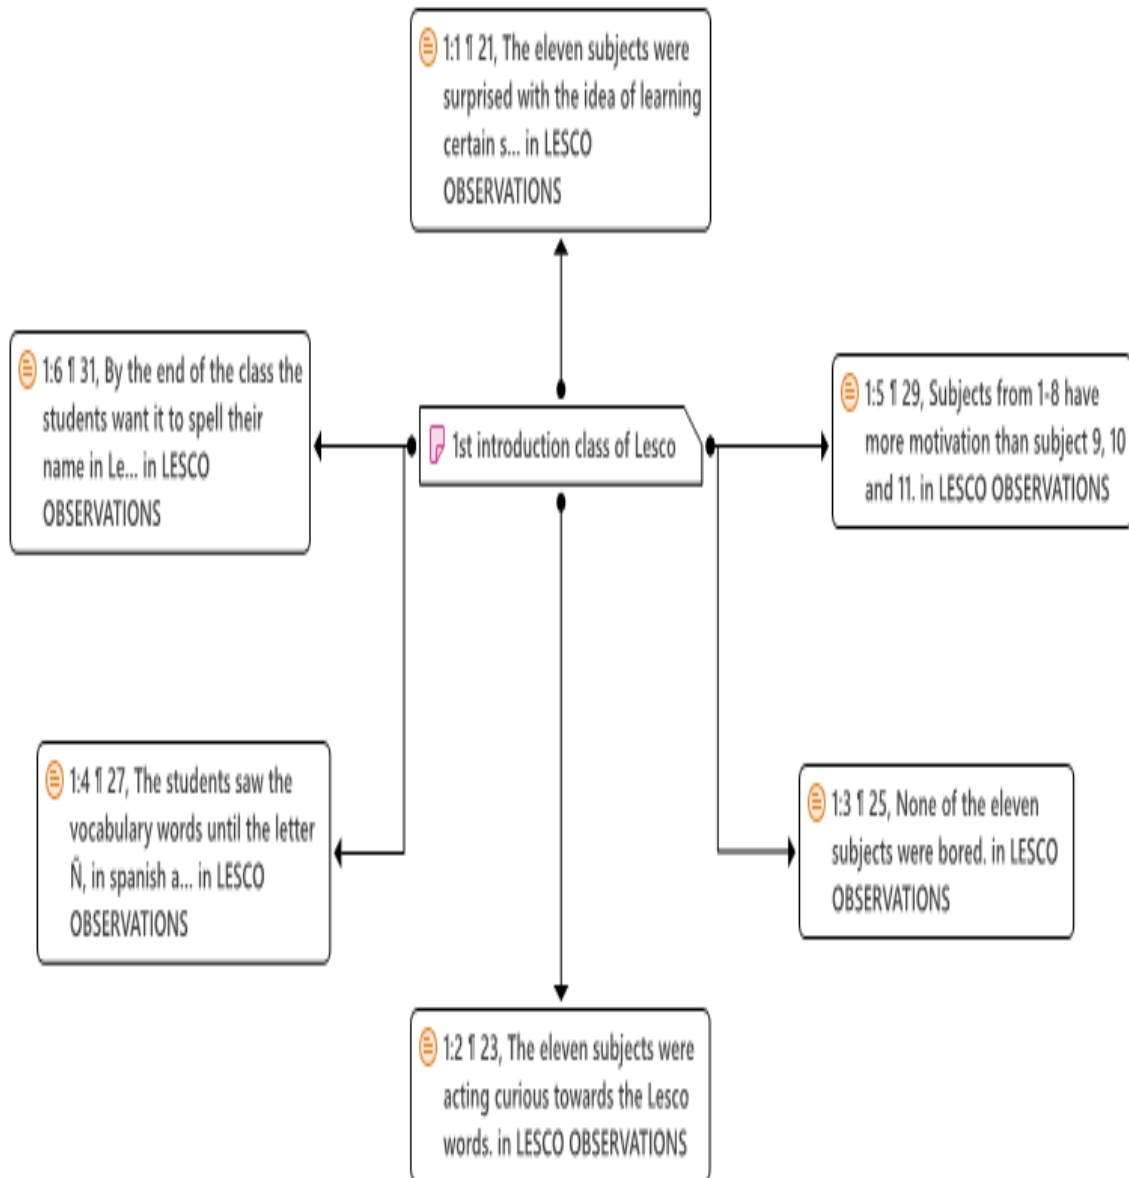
1:1 ¶ 21, The eleven subjects were surprised with the idea of learning certain s... in LESCO OBSERVATIONS

1:6 ¶ 31, By the end of the class the students want it to spell their name in Le... in LESCO OBSERVATIONS

1st introduction class of Lesco

1:5 ¶ 29, Subjects from 1-8 have more motivation than subject 9, 10 and 11. in LESCO OBSERVATIONS

1:4 ¶ 27, The students saw the vocabulary words until the letter Ñ, in spanish a... in LESCO OBSERVATIONS

1:3 ¶ 25, None of the eleven subjects were bored. in LESCO OBSERVATIONS

1:2 ¶ 23, The eleven subjects were acting curious towards the Lesco words. in LESCO OBSERVATIONS